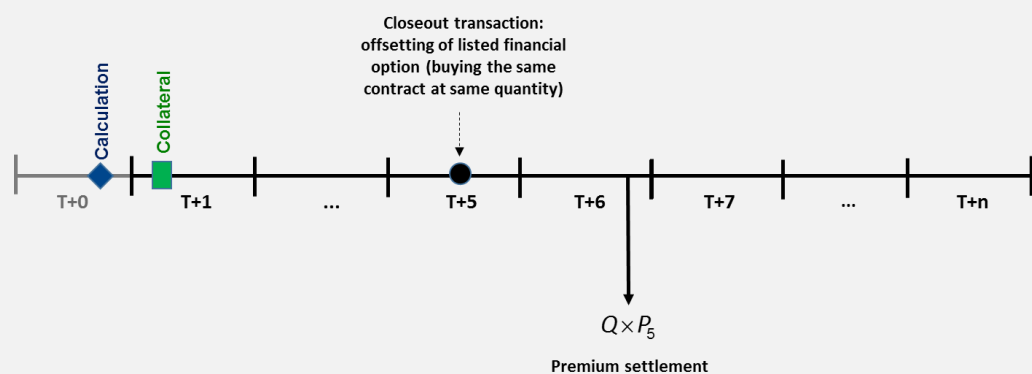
Closeout transaction: offsetting of listed financial option (buying the same contract at same quantity)

Calculation

Collateral

T+0

T+1

...

T+5

T+6

T+7

...

T+n

$Q \times P_5$

Premium settlement